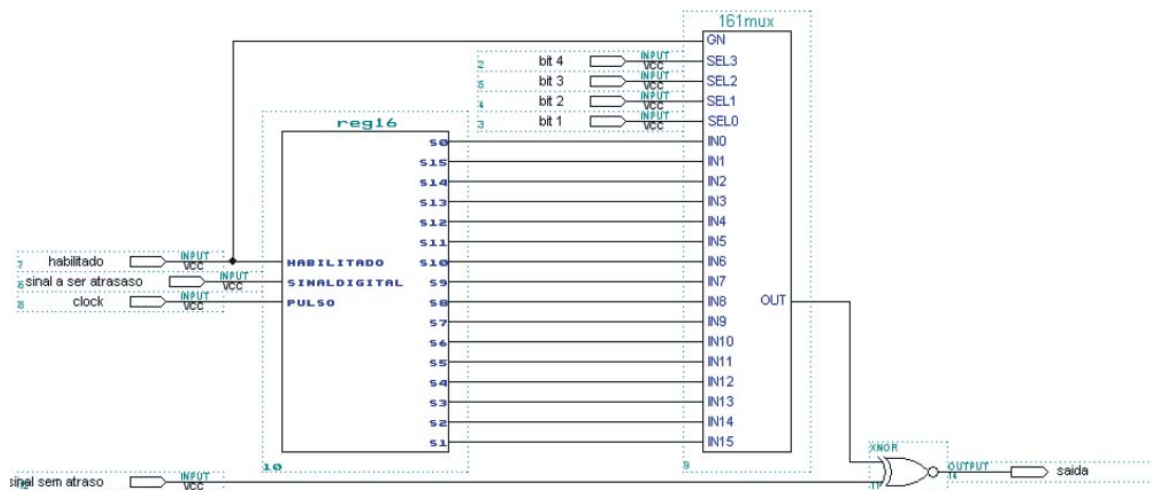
161mux
GN
SEL3
SEL2
SEL1
SEL0
IN0
IN1
IN2
IN3
IN4
IN5
IN6
IN7
IN8
IN9
IN10
IN11
IN12
IN13
IN14
IN15
OUT
9

2 bit 4 INPUT VCC
5 bit 3 INPUT VCC
4 bit 2 INPUT VCC
3 bit 1 INPUT VCC

reg16
S0
S15
S14
S13
S12
S11
S10
S9
S8
S7
S6
S5
S4
S3
S2
S1
HABILITADO
SINALDIGITAL
PULSO
10

7 habilitado INPUT VCC
6 sinal a ser atrasaso INPUT VCC
8 clock INPUT VCC

sinal sem atraso INPUT VCC

XNOR
17
OUTPUT
14
saida